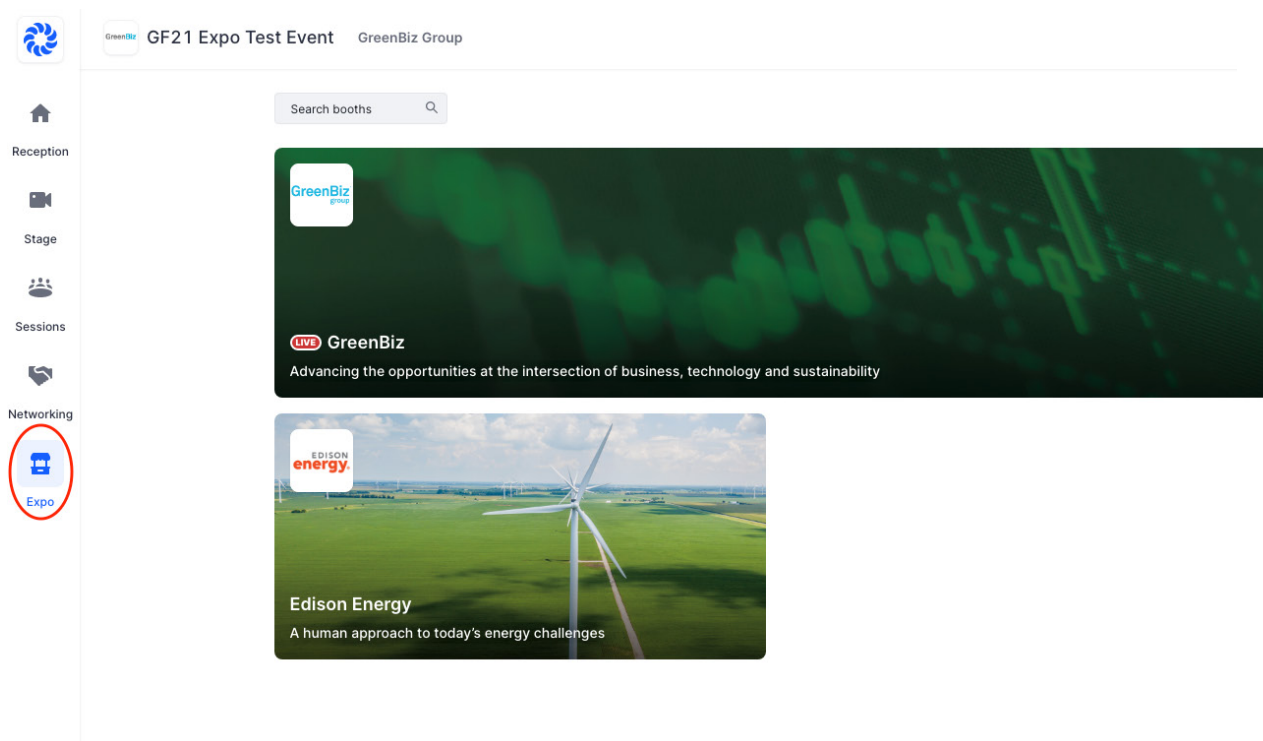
GreenBiz GF21 Expo Test Event GreenBiz Group

Reception

Stage

Sessions

Networking

Expo

Search booths

GreenBiz group

LIVE GreenBiz

Advancing the opportunities at the intersection of business, technology and sustainability

EDISON energy

Edison Energy

A human approach to today's energy challenges